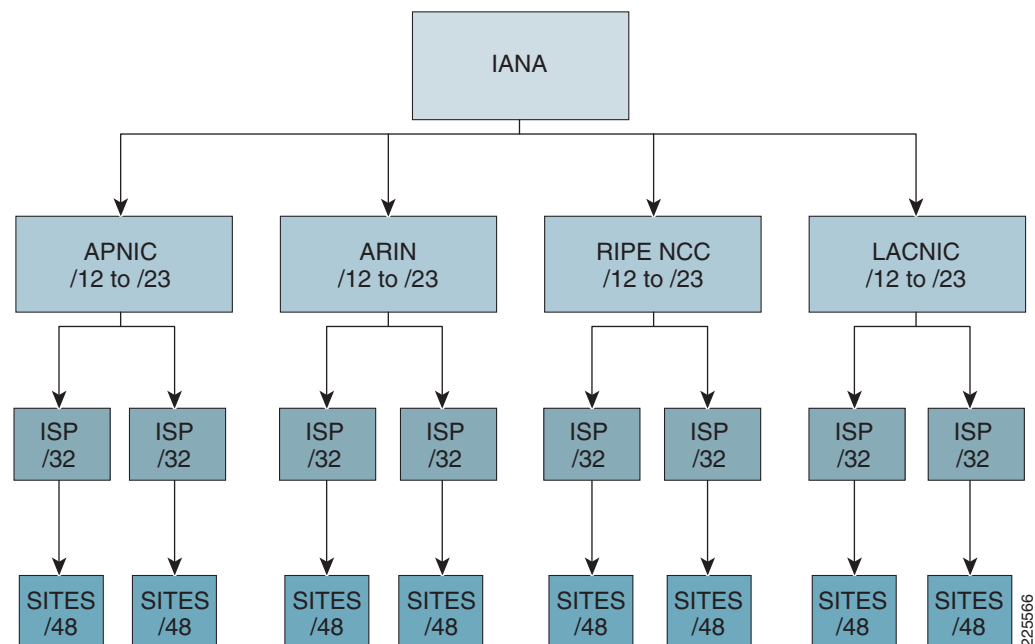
IANA

APNIC
/12 to /23

ARIN
/12 to /23

RIPE NCC
/12 to /23

LACNIC
/12 to /23

ISP
/32

ISP
/32

ISP
/32

ISP
/32

ISP
/32

ISP
/32

ISP
/32

ISP
/32

SITES
/48

SITES
/48

SITES
/48

SITES
/48

SITES
/48

SITES
/48

SITES
/48

SITES
/48

225566